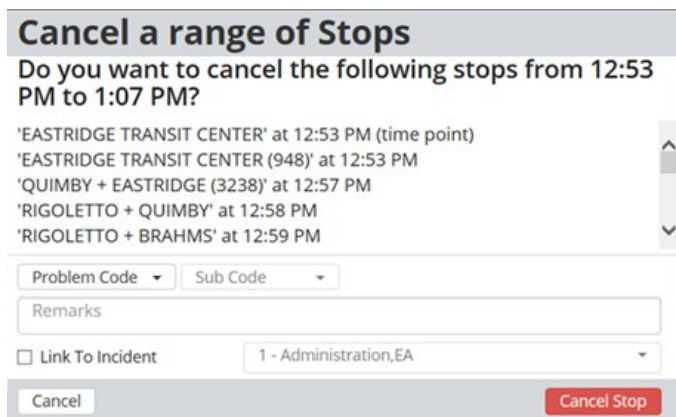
Cancel a range of Stops

Do you want to cancel the following stops from 12:53 PM to 1:07 PM?

'EASTRIDGE TRANSIT CENTER' at 12:53 PM (time point)
'EASTRIDGE TRANSIT CENTER (948)' at 12:53 PM
'QUIMBY + EASTRIDGE (3238)' at 12:57 PM
'RIGOLETTO + QUIMBY' at 12:58 PM
'RIGOLETTO + BRAHMS' at 12:59 PM

Problem Code
Sub Code
Remarks
Link To Incident
1 - Administration,EA
Cancel
Cancel Stop